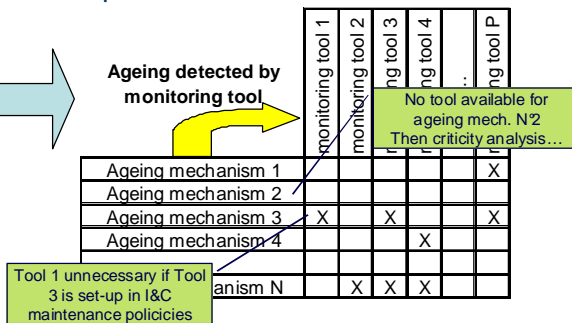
Ageing detected by monitoring tool

| | monitoring tool 1 | monitoring tool 2 | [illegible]ng tool 3 | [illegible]ng tool 4 | … | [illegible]ng tool P |
|---|---|---|---|---|---|---|
| Ageing mechanism 1 | | | | | | X |
| Ageing mechanism 2 | | | | | | |
| Ageing mechanism 3 | X | | X | | | X |
| Ageing mechanism 4 | | | | X | | |
| | | | | | | |
| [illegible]anism N | | X | X | X | | |

No tool available for ageing mech. N°2
Then criticity analysis…

Tool 1 unnecessary if Tool 3 is set-up in I&C maintenance policicies